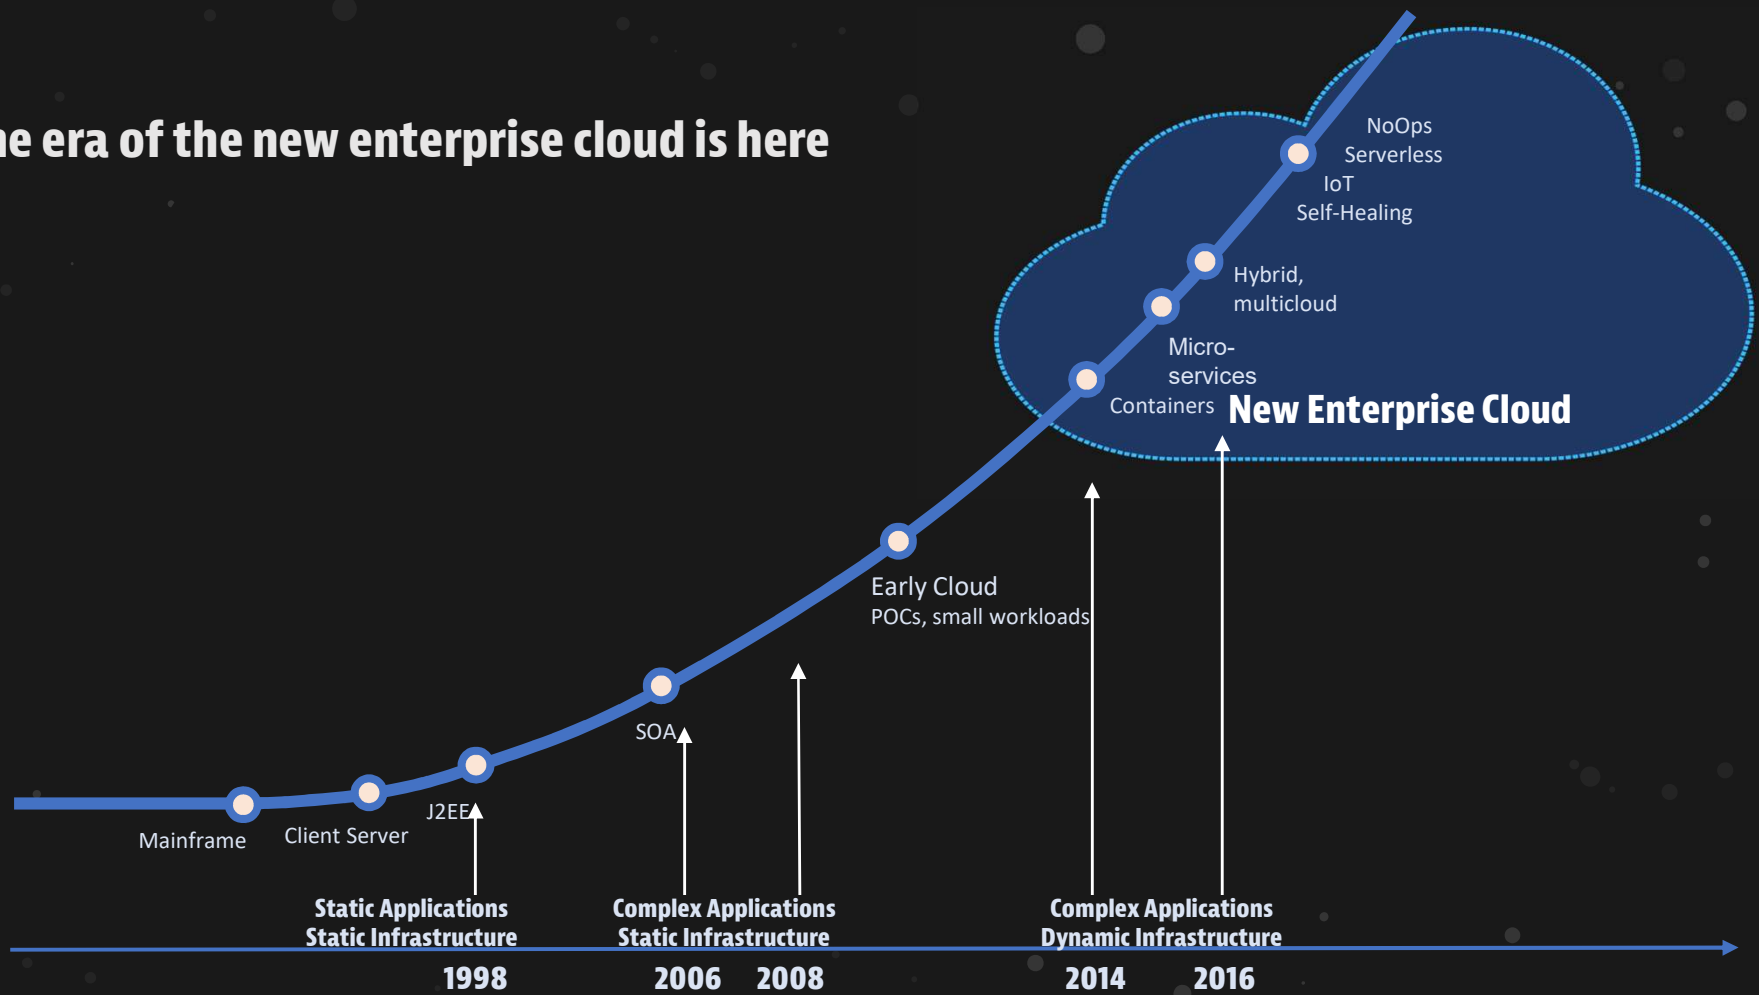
he era of the new enterprise cloud is here

NoOps
Serverless
IoT
Self-Healing

Hybrid,
multicloud

Micro-
services

Containers

New Enterprise Cloud

Early Cloud
POCs, small workloads

SOA

J2EE

Mainframe

Client Server

Static Applications
Static Infrastructure

Complex Applications
Static Infrastructure

Complex Applications
Dynamic Infrastructure

1998

2006

2008

2014

2016